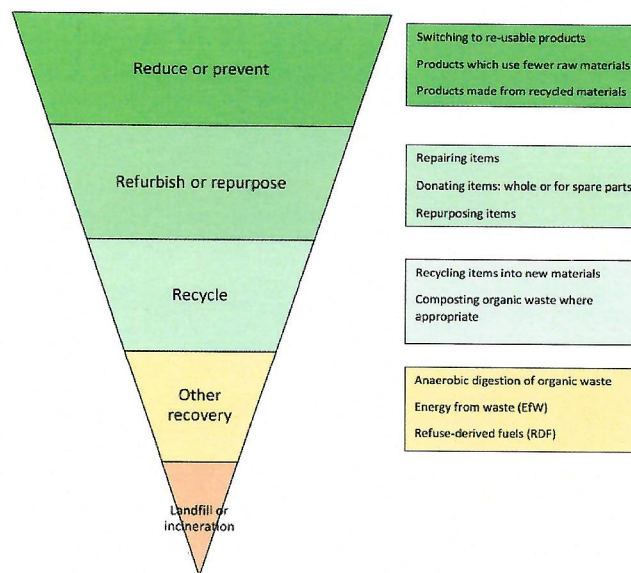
Reduce or prevent

Switching to re-usable products

Products which use fewer raw materials

Products made from recycled materials

Refurbish or repurpose

Repairing items

Donating items: whole or for spare parts

Repurposing items

Recycle

Recycling items into new materials

Composting organic waste where appropriate

Other recovery

Anaerobic digestion of organic waste

Energy from waste (EfW)

Refuse-derived fuels (RDF)

Landfill or incineration